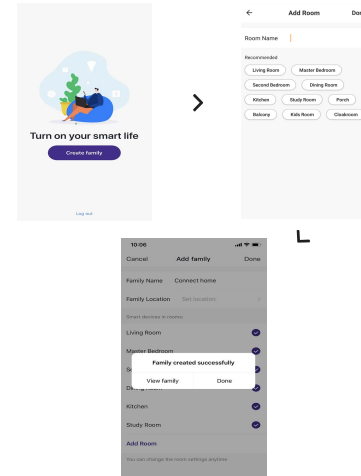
Turn on your smart life

Create family

Log out

Add Room

Don

Room Name

Recommended

Living Room

Master Bedroom

Second Bedroom

Dining Room

Kitchen

Study Room

Porch

Balcony

Kids Room

Cloakroom

10:06

Cancel

Add family

Done

Family Name

Connect home

Family Location

Set location

Smart devices in rooms

Living Room

Master Bedroom

Se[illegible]

Dining Room

Family created successfully

View family

Done

Kitchen

Study Room

Add Room

You can change the room settings anytime